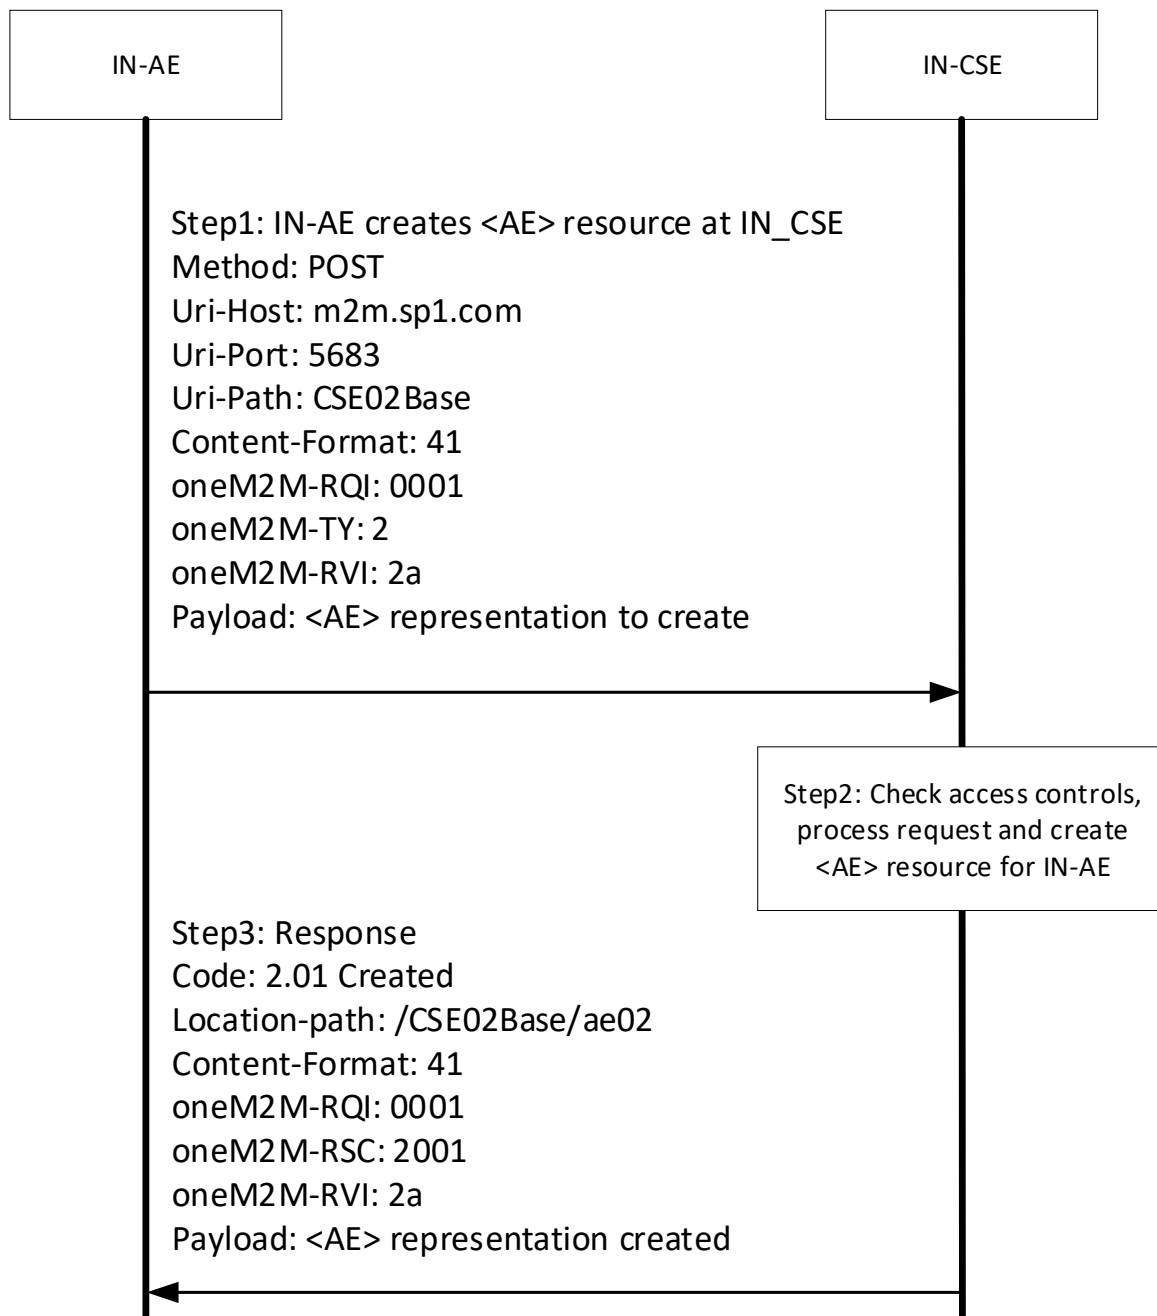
IN-AE

IN-CSE

Step1: IN-AE creates <AE> resource at IN_CSE
Method: POST
Uri-Host: m2m.sp1.com
Uri-Port: 5683
Uri-Path: CSE02Base
Content-Format: 41
oneM2M-RQI: 0001
oneM2M-TY: 2
oneM2M-RVI: 2a
Payload: <AE> representation to create

Step2: Check access controls, process request and create <AE> resource for IN-AE

Step3: Response
Code: 2.01 Created
Location-path: /CSE02Base/ae02
Content-Format: 41
oneM2M-RQI: 0001
oneM2M-RSC: 2001
oneM2M-RVI: 2a
Payload: <AE> representation created